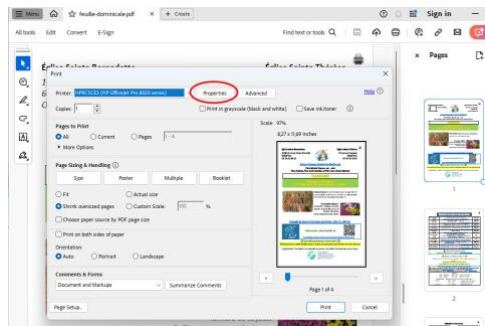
Menu feuille-dominicale.pdf × + Create

Sign in

All tools Edit Convert E-Sign

Find text or tools

Pages

Église Sainte-Bernadette

Église Sainte-Thérèse

Print

Printer: HPBC5C03 (HP Officejet Pro 8020 series)

Properties

Advanced

Help

Copies: 1

Print in grayscale (black and white)

Save ink/toner

Pages to Print

All

Current

Pages

1 - 4

More Options

Page Sizing & Handling

Size

Poster

Multiple

Booklet

Fit

Actual size

Shrink oversized pages

Custom Scale:

100

%

Choose paper source by PDF page size

Print on both sides of paper

Orientation:

Auto

Portrait

Landscape

Comments & Forms

Document and Markups

Summarize Comments

Scale: 97%

8.27 x 11.69 Inches

Page 1 of 4

Page Setup...

Print

Cancel

1

2